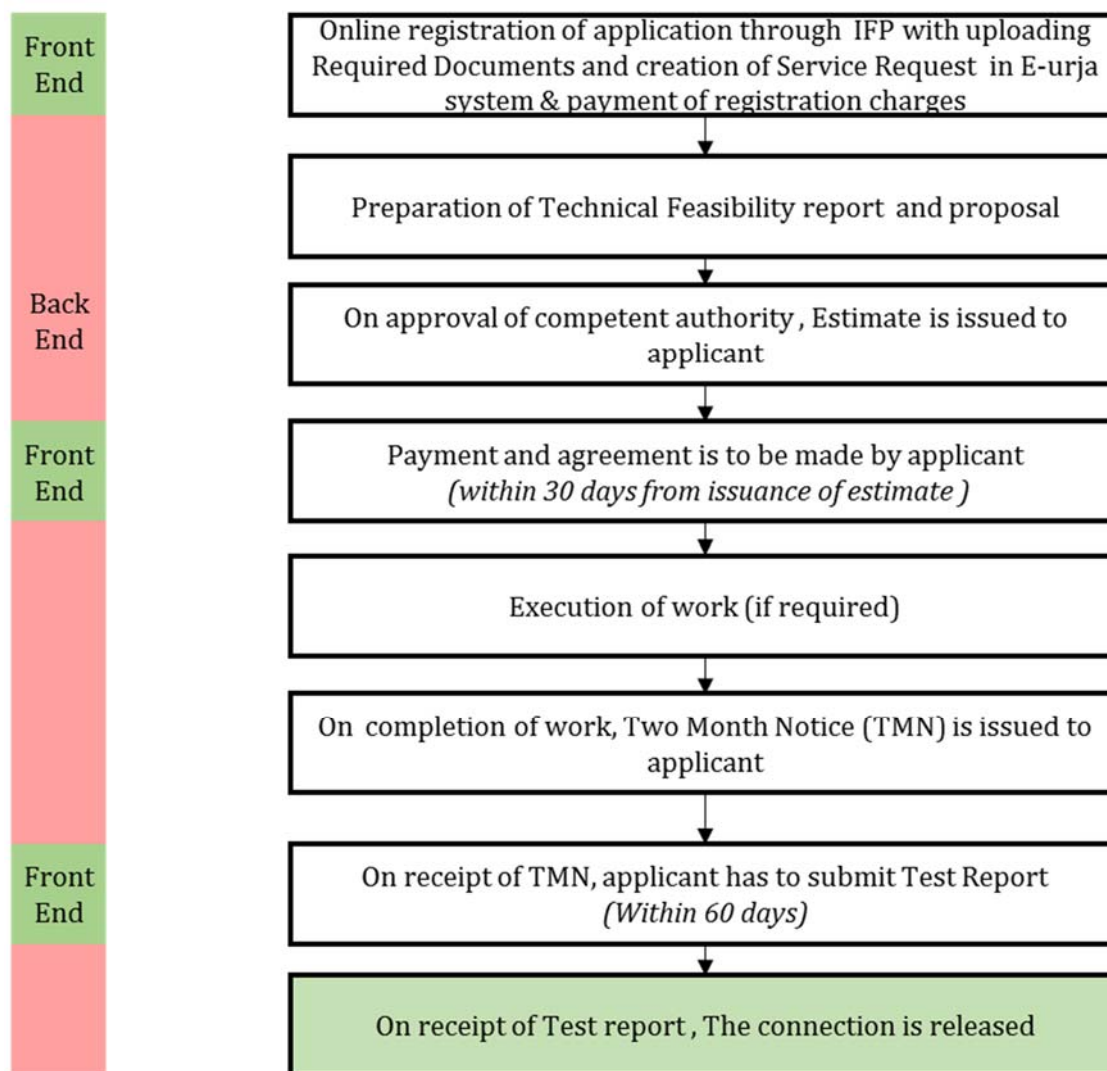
Front End

Online registration of application through IFP with uploading Required Documents and creation of Service Request in E-urja system & payment of registration charges

Back End

Preparation of Technical Feasibility report and proposal

On approval of competent authority , Estimate is issued to applicant

Front End

Payment and agreement is to be made by applicant *(within 30 days from issuance of estimate )*

Execution of work (if required)

On completion of work, Two Month Notice (TMN) is issued to applicant

Front End

On receipt of TMN, applicant has to submit Test Report *(Within 60 days)*

On receipt of Test report , The connection is released